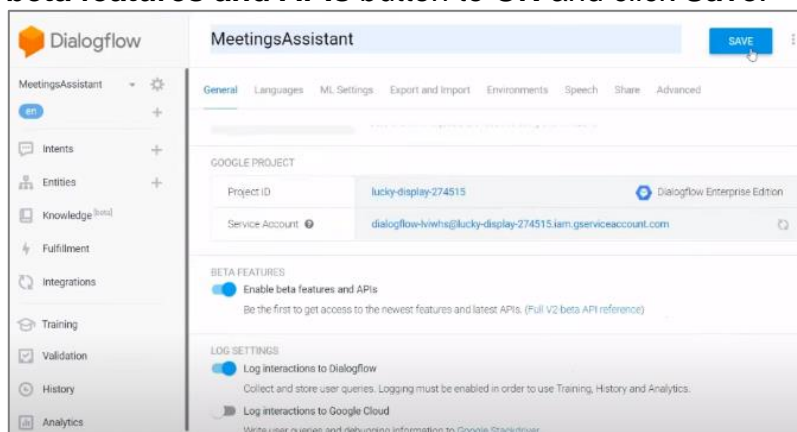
beta features and APIs button to ON and click Save.

Dialogflow

MeetingsAssistant

en

Intents

Entities

Knowledge beta

Fulfillment

Integrations

Training

Validation

History

Analytics

MeetingsAssistant

SAVE

General Languages ML Settings Export and Import Environments Speech Share Advanced

GOOGLE PROJECT

Project ID lucky-display-274515 Dialogflow Enterprise Edition

Service Account dialogflow-lviwhs@lucky-display-274515.iam.gserviceaccount.com

BETA FEATURES

Enable beta features and APIs

Be the first to get access to the newest features and latest APIs. (Full V2 beta API reference)

LOG SETTINGS

Log interactions to Dialogflow

Collect and store user queries. Logging must be enabled in order to use Training, History and Analytics.

Log interactions to Google Cloud

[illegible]